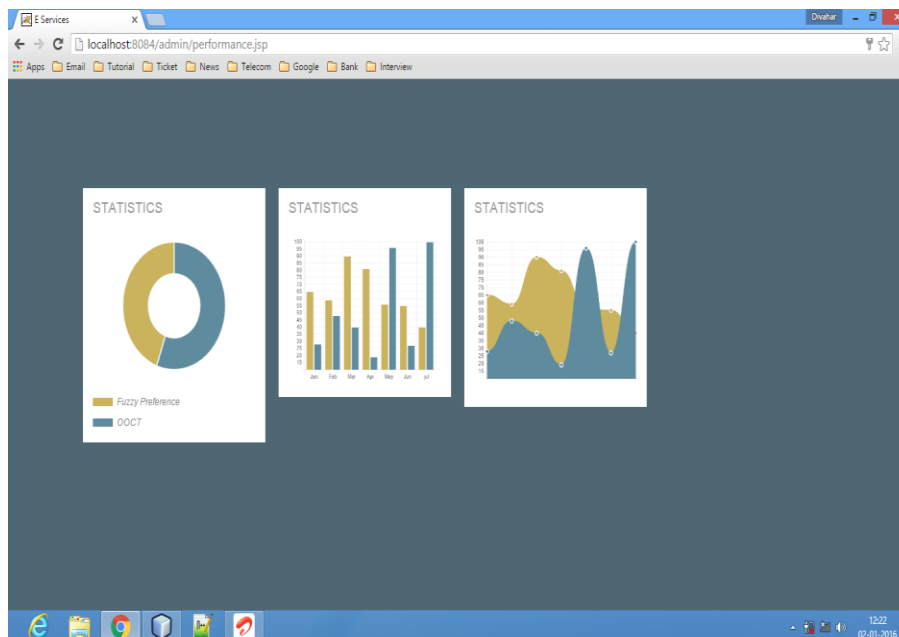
E Services

Divahar

localhost:8084/admin/performance.jsp

Apps Email Tutorial Ticket News Telecom Google Bank Interview

STATISTICS

Fuzzy Preference

OOCT

STATISTICS

100 95 90 85 80 75 70 65 60 55 50 45 40 35 30 25 20 15

Jan Feb Mar Apr May Jun Jul

STATISTICS

100 95 90 85 80 75 70 65 60 55 50 45 40 35 30 25 20 15

12:22
02-01-2016